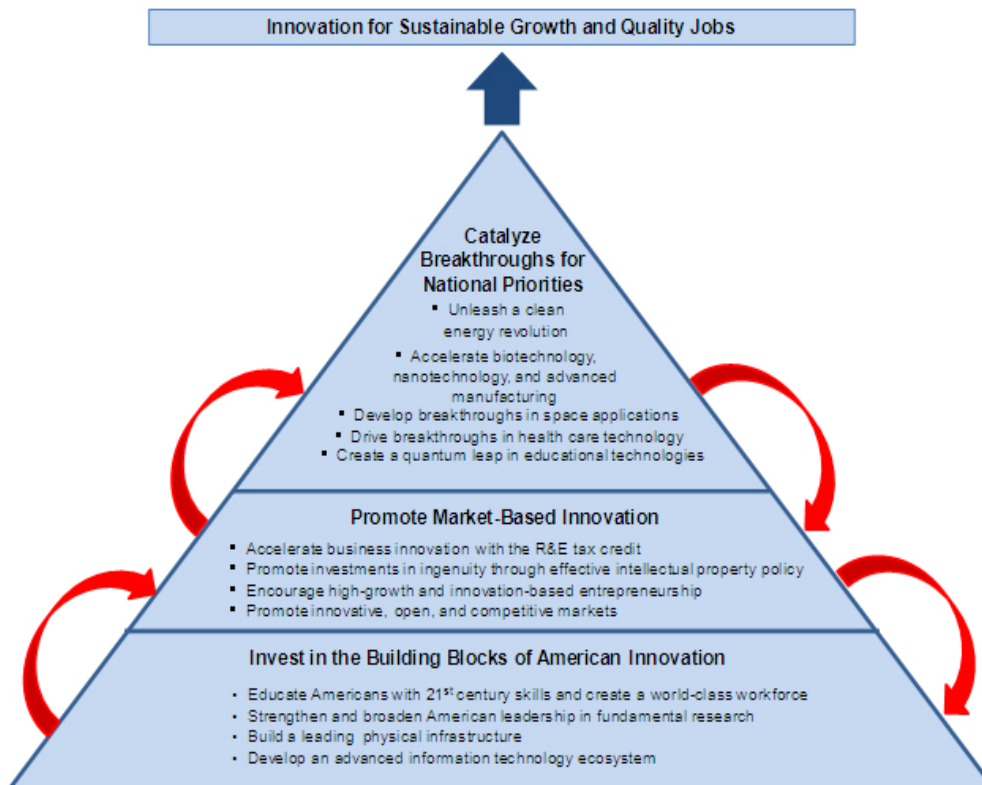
Innovation for Sustainable Growth and Quality Jobs

Catalyze Breakthroughs for National Priorities
- Unleash a clean energy revolution
- Accelerate biotechnology, nanotechnology, and advanced manufacturing
- Develop breakthroughs in space applications
- Drive breakthroughs in health care technology
- Create a quantum leap in educational technologies

Promote Market-Based Innovation
- Accelerate business innovation with the R&E tax credit
- Promote investments in ingenuity through effective intellectual property policy
- Encourage high-growth and innovation-based entrepreneurship
- Promote innovative, open, and competitive markets

Invest in the Building Blocks of American Innovation
- Educate Americans with 21$^{st}$ century skills and create a world-class workforce
- Strengthen and broaden American leadership in fundamental research
- Build a leading physical infrastructure
- Develop an advanced information technology ecosystem